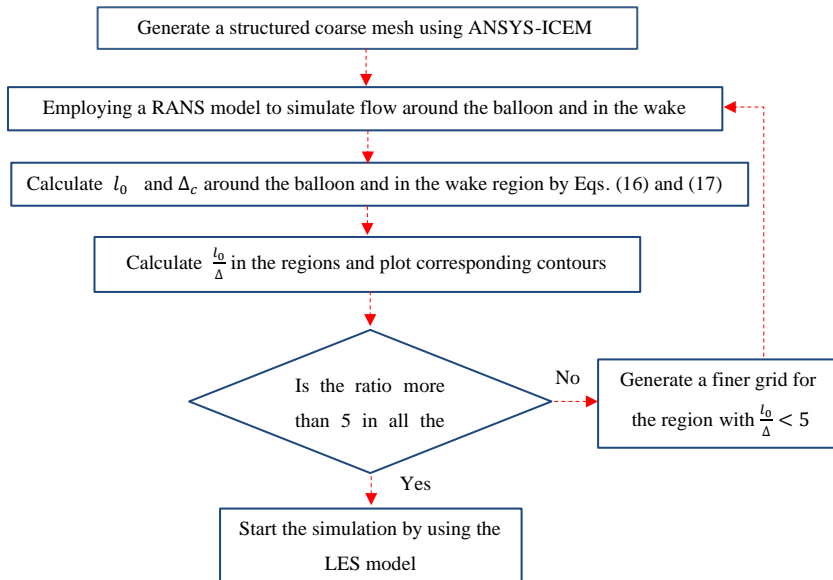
Generate a structured coarse mesh using ANSYS-ICEM

Employing a RANS model to simulate flow around the balloon and in the wake

Calculate $l_0$ and $\Delta_c$ around the balloon and in the wake region by Eqs. (16) and (17)

Calculate $\frac{l_0}{\Delta}$ in the regions and plot corresponding contours

Is the ratio more than 5 in all the

No

Generate a finer grid for the region with $\frac{l_0}{\Delta} < 5$

Yes

Start the simulation by using the LES model